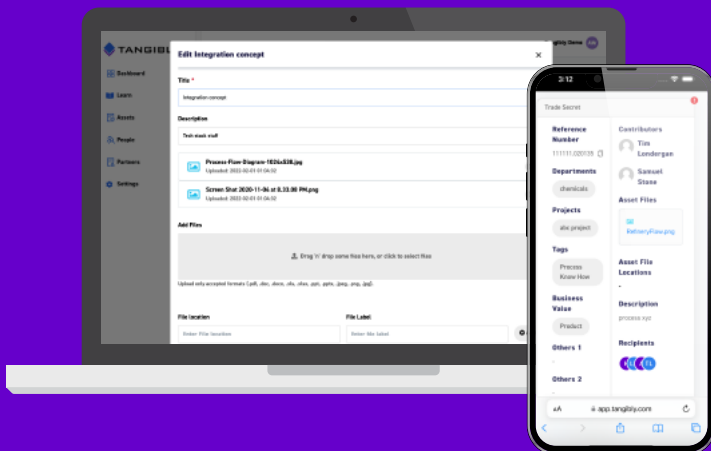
TANGIBLY

Dashboard

Learn

Assets

People

Partners

Settings

Tangibly Demo

Edit Integration concept

×

Title *

Integration concept

Description

Tech stack stuff

Process-Flow-Diagram-1026x538.jpg

Uploaded: 2022-02-01 01:04:52

Screen Shot 2020-11-06 at 8.33.08 PM.png

Uploaded: 2022-02-01 01:04:52

Add Files

Drag 'n' drop some files here, or click to select files

Upload only accepted formats (.pdf, .doc, .docx, .xls, .xlsx, .ppt, .pptx, .jpeg, .png, .jpg).

File location

Enter File location

File Label

Enter file label

3:12

Trade Secret

Reference Number

111111.025135

Departments

chemicals

Projects

abc project

Tags

Process Know How

Business Value

Product

Others 1

-

Others 2

Contributors

Tim Londergan

Samuel Stone

Asset Files

RefineryFlow.png

Asset File Locations

-

Description

process xyz

Recipients

EL

AA

app.tangibly.com